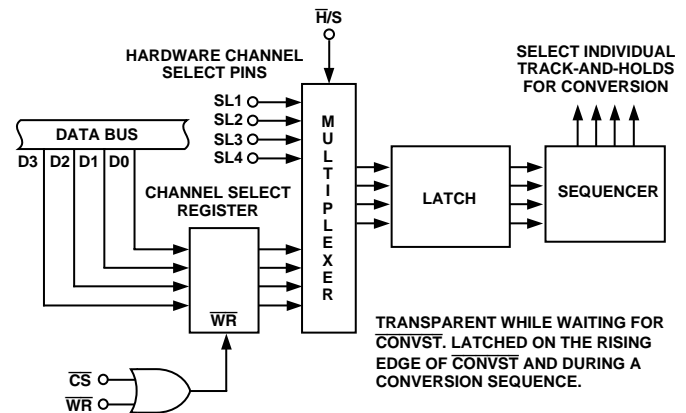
$\overline{H}$/S

HARDWARE CHANNEL SELECT PINS

SELECT INDIVIDUAL TRACK-AND-HOLDS FOR CONVERSION

SL1

SL2

SL3

SL4

DATA BUS

D3 D2 D1 D0

M U L T I P L E X E R

LATCH

SEQUENCER

CHANNEL SELECT REGISTER

$\overline{WR}$

TRANSPARENT WHILE WAITING FOR $\overline{CONVST}$. LATCHED ON THE RISING EDGE OF $\overline{CONVST}$ AND DURING A CONVERSION SEQUENCE.

$\overline{CS}$

$\overline{WR}$